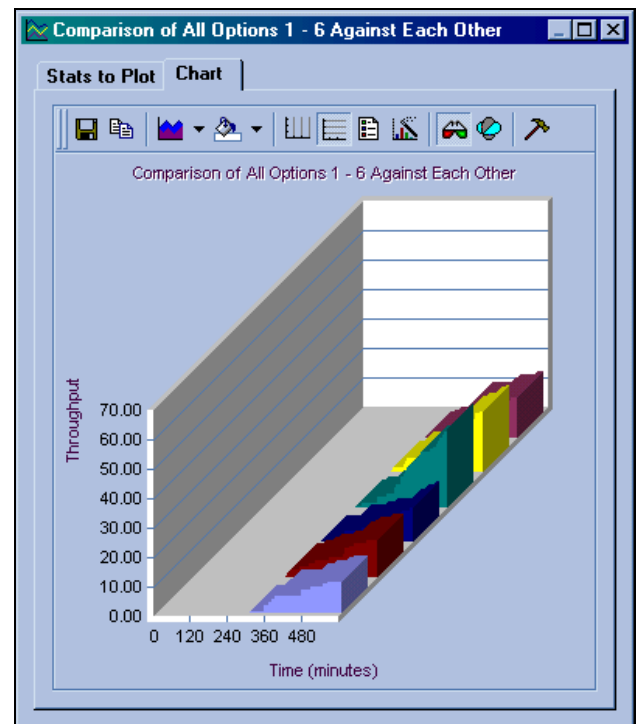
Comparison of All Options 1 - 6 Against Each Other

Stats to Plot | Chart

Comparison of All Options 1 - 6 Against Each Other

Throughput

70.00
60.00
50.00
40.00
30.00
20.00
10.00
0.00

0 120 240 360 480

Time (minutes)